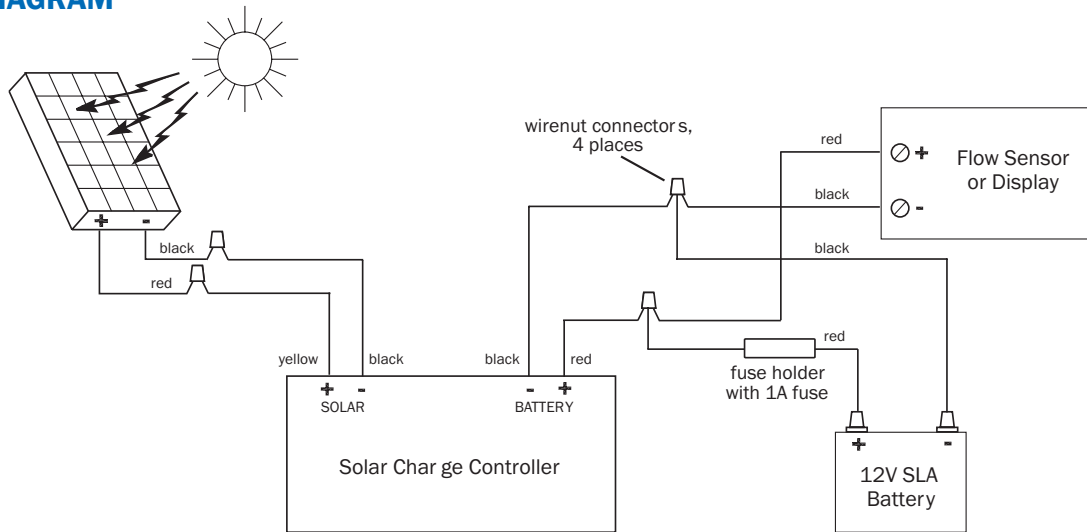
IAGRAM

+ -

black

red

wirenut connector s, 4 places

red

black

black

Flow Sensor or Display

+

-

yellow

black

black

red

red

fuse holder with 1A fuse

+ -

SOLAR

- +

BATTERY

Solar Char ge Controller

+ -

12V SLA Battery